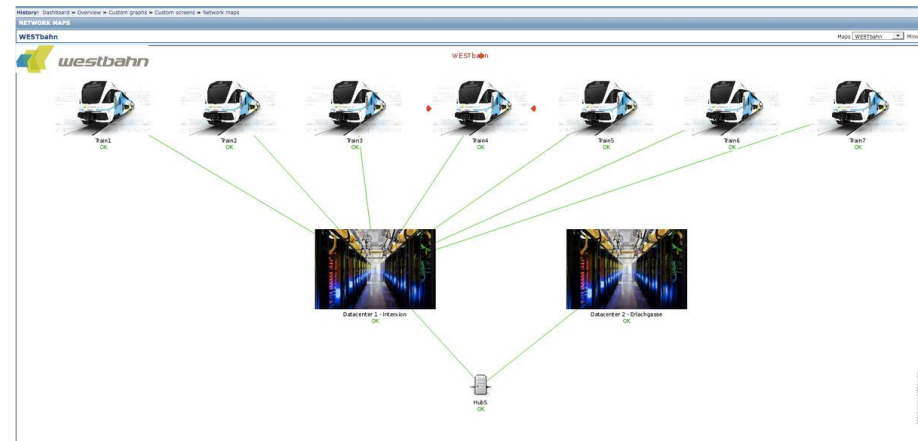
History: Dashboard » Overview » Custom graphs » Custom screens » Network maps
NETWORK MAPS
WESTbahn
Maps WESTbahn Minu

westbahn

WESTbahn

Train1
OK

Train2
OK

Train3
OK

Train4
OK

Train5
OK

Train6
OK

Train7
OK

Datacenter 1 - Interxion
OK

Datacenter 2 - Erlachgasse
OK

Hub5
OK